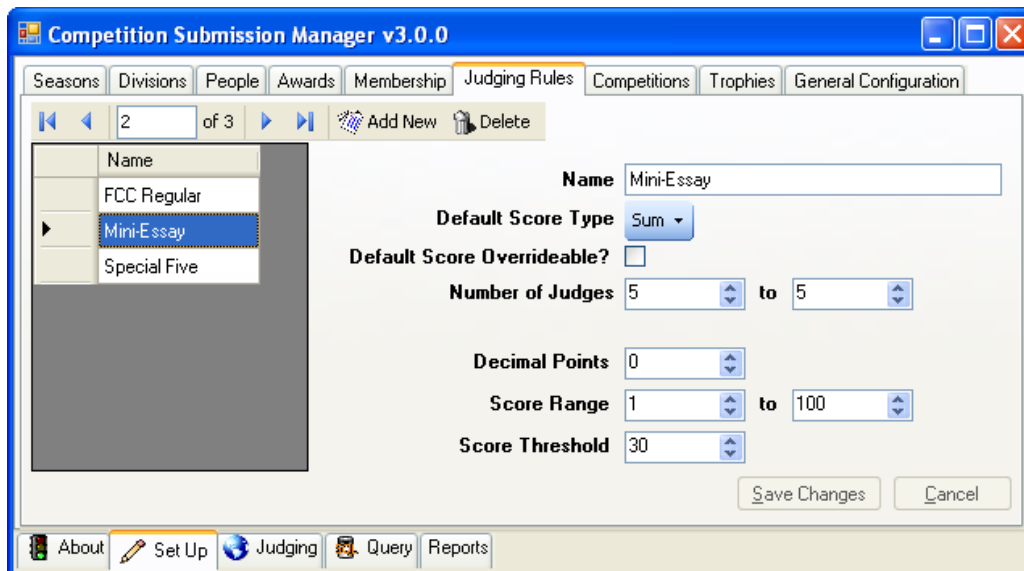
Competition Submission Manager v3.0.0

Seasons | Divisions | People | Awards | Membership | Judging Rules | Competitions | Trophies | General Configuration

2 of 3 Add New Delete

| | Name |
|---|---|
| | FCC Regular |
| ▶ | Mini-Essay |
| | Special Five |

Name Mini-Essay
Default Score Type Sum
Default Score Overrideable?
Number of Judges 5 to 5

Decimal Points 0
Score Range 1 to 100
Score Threshold 30

Save Changes Cancel

About | Set Up | Judging | Query | Reports